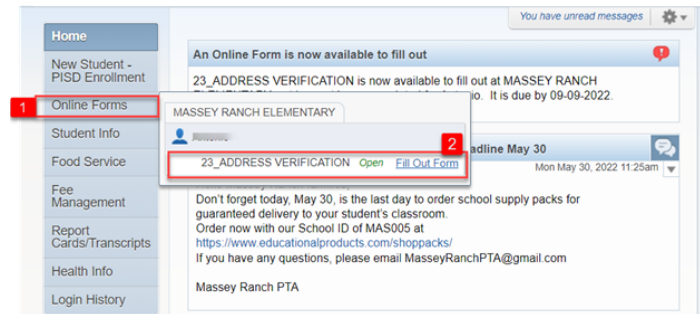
You have unread messages

Home
New Student - PISD Enrollment
1
Online Forms
Student Info
Food Service
Fee Management
Report Cards/Transcripts
Health Info
Login History

An Online Form is now available to fill out

23_ADDRESS VERIFICATION is now available to fill out at MASSEY RANCH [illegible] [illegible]io. It is due by 09-09-2022.

MASSEY RANCH ELEMENTARY
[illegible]
2
23_ADDRESS VERIFICATION Open Fill Out Form

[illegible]adline May 30
Mon May 30, 2022 11:25am

Don't forget today, May 30, is the last day to order school supply packs for guaranteed delivery to your student's classroom.
Order now with our School ID of MAS005 at
https://www.educationalproducts.com/shoppacks/
If you have any questions, please email MasseyRanchPTA@gmail.com

Massey Ranch PTA